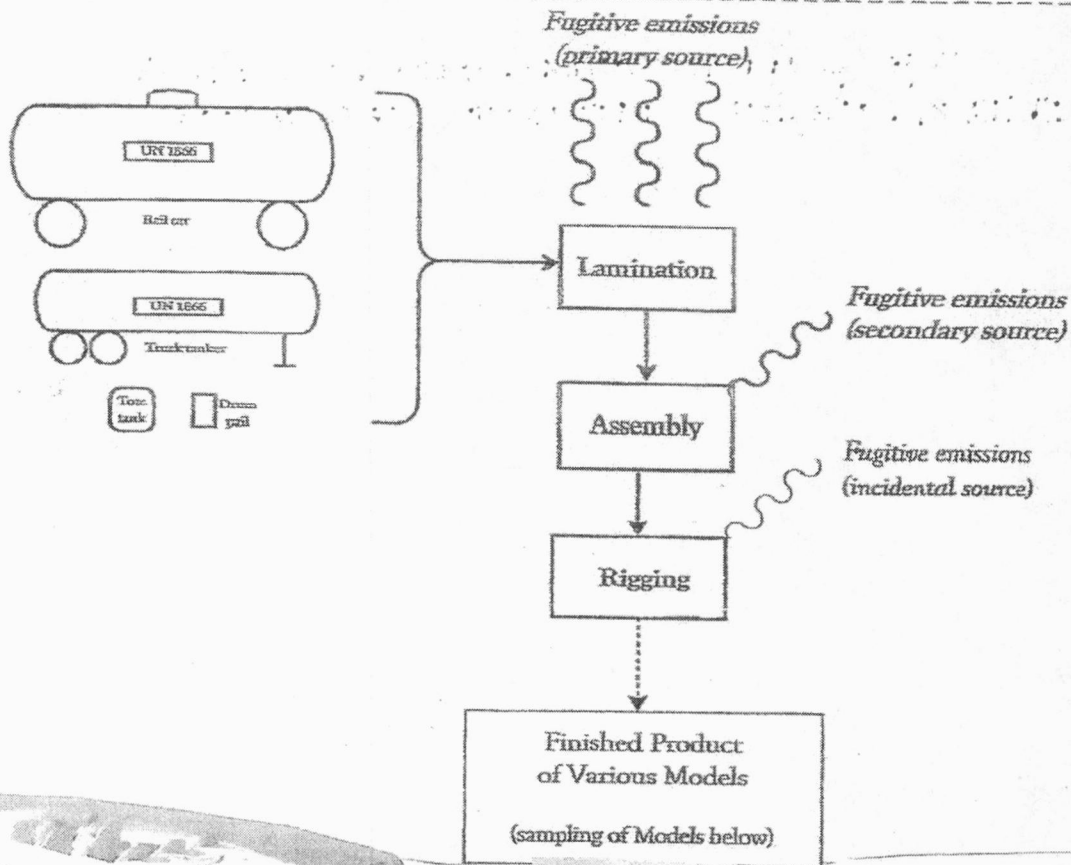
Fugitive emissions (primary source)

UN 1866

Rail car

UN 1866

Truck tanker

Tote tank

Drum pail

Lamination

Fugitive emissions (secondary source)

Assembly

Fugitive emissions (incidental source)

Rigging

Finished Product of Various Models

(sampling of Models below)